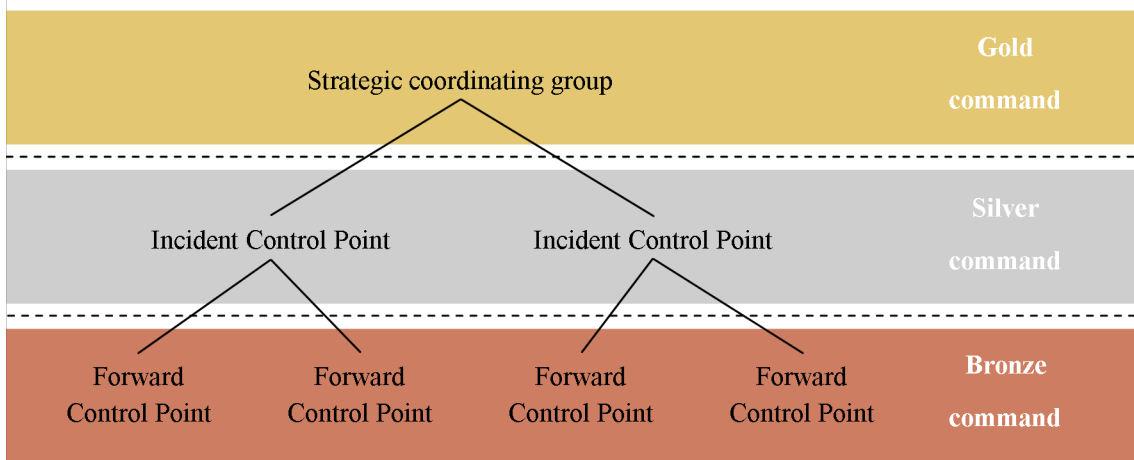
Strategic coordinating group

Gold command

Incident Control Point

Incident Control Point

Silver command

Forward Control Point

Forward Control Point

Forward Control Point

Forward Control Point

Bronze command